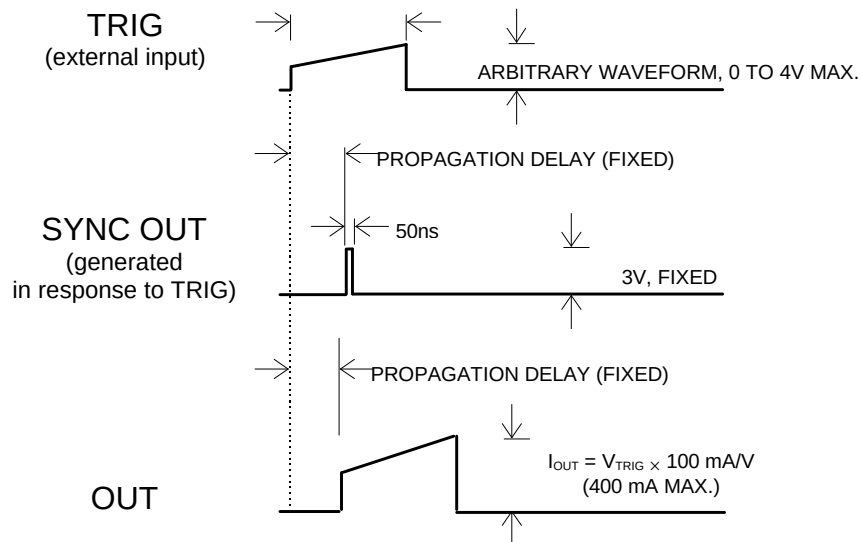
TRIG
(external input)

ARBITRARY WAVEFORM, 0 TO 4V MAX.

PROPAGATION DELAY (FIXED)

SYNC OUT
(generated in response to TRIG)

50ns

3V, FIXED

PROPAGATION DELAY (FIXED)

$I_{OUT} = V_{TRIG} \times 100$ mA/V
(400 mA MAX.)

OUT